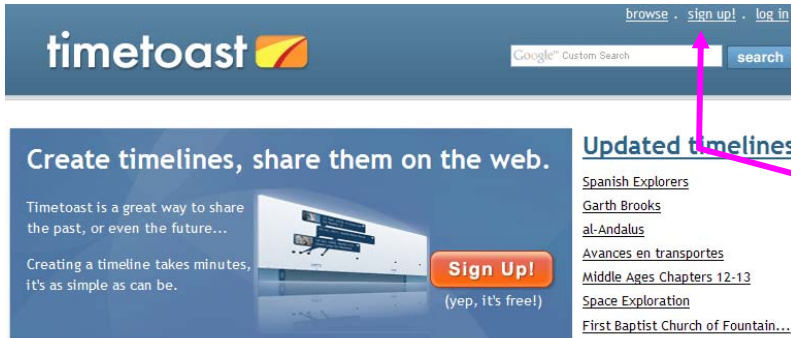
browse . sign up! . log in

timetoast

Google™ Custom Search

search

Create timelines, share them on the web.

Timetoast is a great way to share the past, or even the future...

Creating a timeline takes minutes, it's as simple as can be.

Sign Up!

(yep, it's free!)

Updated timelines

Spanish Explorers
Garth Brooks
al-Andalus
Avances en transportes
Middle Ages Chapters 12-13
Space Exploration
First Baptist Church of Fountain...